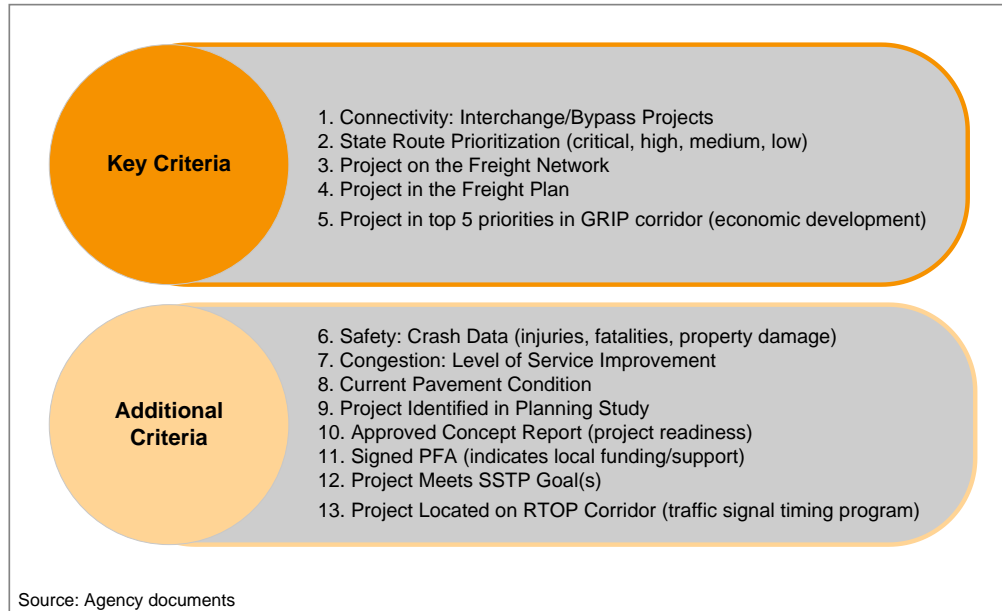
Key Criteria

1. Connectivity: Interchange/Bypass Projects
2. State Route Prioritization (critical, high, medium, low)
3. Project on the Freight Network
4. Project in the Freight Plan
5. Project in top 5 priorities in GRIP corridor (economic development)

Additional Criteria

6. Safety: Crash Data (injuries, fatalities, property damage)
7. Congestion: Level of Service Improvement
8. Current Pavement Condition
9. Project Identified in Planning Study
10. Approved Concept Report (project readiness)
11. Signed PFA (indicates local funding/support)
12. Project Meets SSTP Goal(s)
13. Project Located on RTOP Corridor (traffic signal timing program)

Source: Agency documents